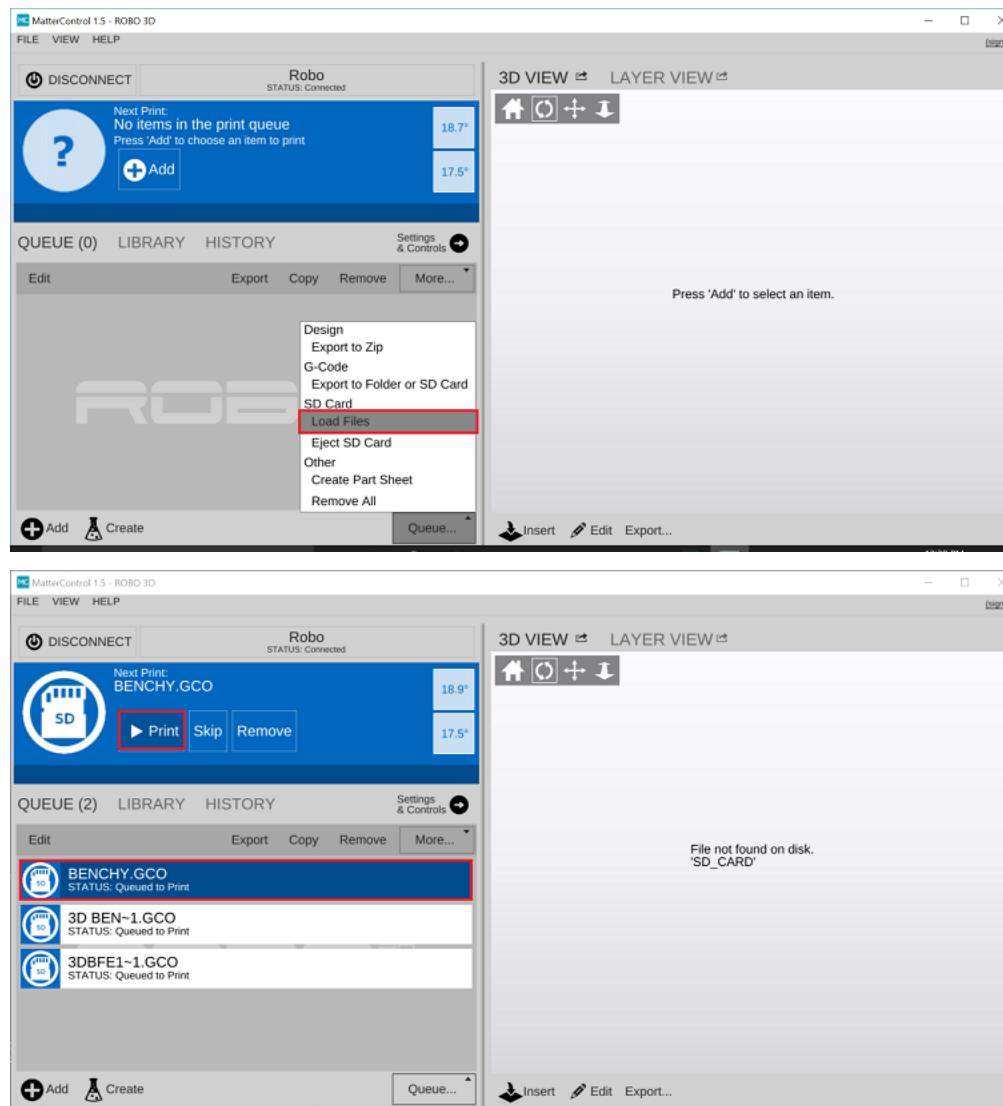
MatterControl 1.5 - ROBO 3D
FILE VIEW HELP
(sign

DISCONNECT
Robo
STATUS: Connected

Next Print:
No items in the print queue
Press 'Add' to choose an item to print
?
Add
18.7°
17.5°

QUEUE (0) LIBRARY HISTORY
Settings & Controls

Edit Export Copy Remove More...

Design
Export to Zip
G-Code
Export to Folder or SD Card
SD Card
Load Files
Eject SD Card
Other
Create Part Sheet
Remove All

ROBO

Add Create Queue...

3D VIEW LAYER VIEW

Press 'Add' to select an item.

Insert Edit Export...

MatterControl 1.5 - ROBO 3D
FILE VIEW HELP
(sign

DISCONNECT
Robo
STATUS: Connected

Next Print:
BENCHY.GCO
SD
Print Skip Remove
18.9°
17.5°

QUEUE (2) LIBRARY HISTORY
Settings & Controls

Edit Export Copy Remove More...

SD
BENCHY.GCO
STATUS: Queued to Print
SD
3D BEN~1.GCO
STATUS: Queued to Print
SD
3DBFE1~1.GCO
STATUS: Queued to Print

Add Create Queue...

3D VIEW LAYER VIEW

File not found on disk.
'SD_CARD'

Insert Edit Export...